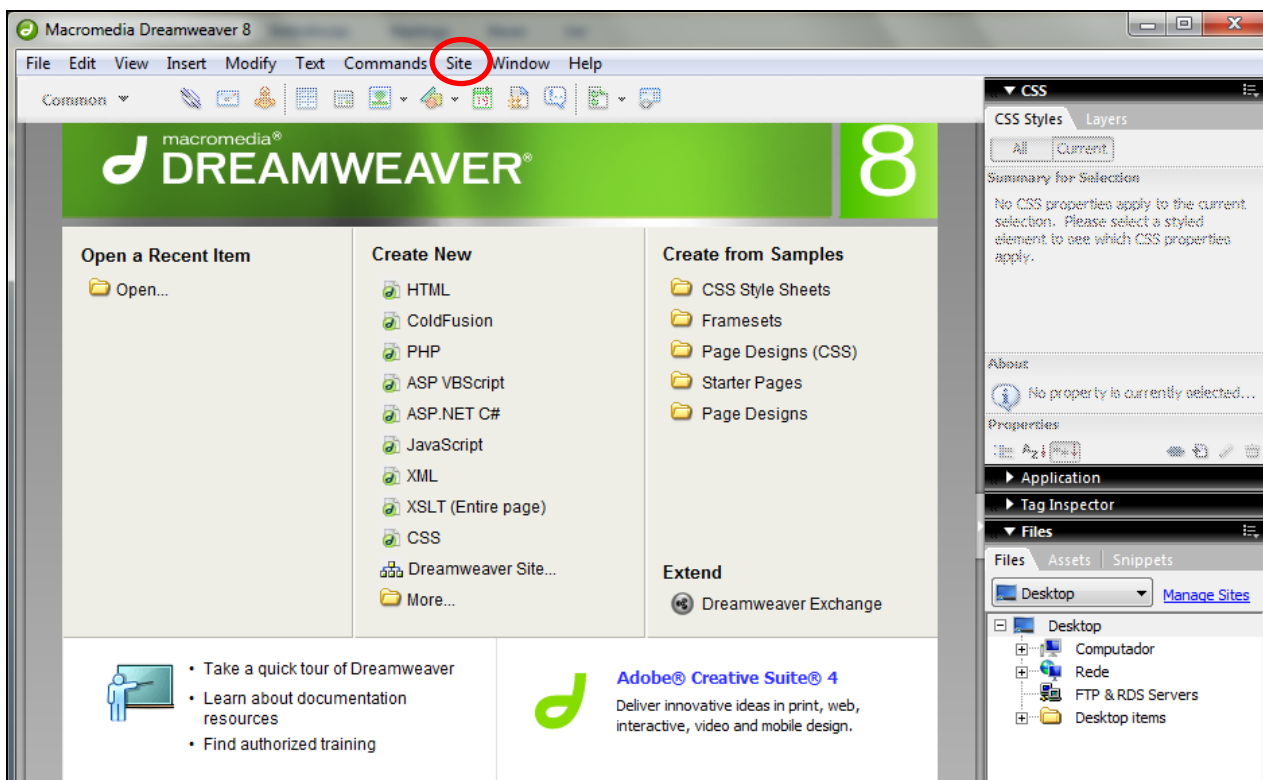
Macromedia Dreamweaver 8

File Edit View Insert Modify Text Commands Site Window Help

Common

macromedia® DREAMWEAVER® 8

Open a Recent Item
Open...

Create New
HTML
ColdFusion
PHP
ASP VBScript
ASP.NET C#
JavaScript
XML
XSLT (Entire page)
CSS
Dreamweaver Site...
More...

Create from Samples
CSS Style Sheets
Framesets
Page Designs (CSS)
Starter Pages
Page Designs

Extend
Dreamweaver Exchange

• Take a quick tour of Dreamweaver
• Learn about documentation resources
• Find authorized training

Adobe® Creative Suite® 4
Deliver innovative ideas in print, web, interactive, video and mobile design.

CSS
CSS Styles Layers
All Current
Summary for Selection
No CSS properties apply to the current selection. Please select a styled element to see which CSS properties apply.
About
No property is currently selected...
Properties
Application
Tag Inspector
Files
Files Assets Snippets
Desktop Manage Sites
Desktop
Computador
Rede
FTP & RDS Servers
Desktop items